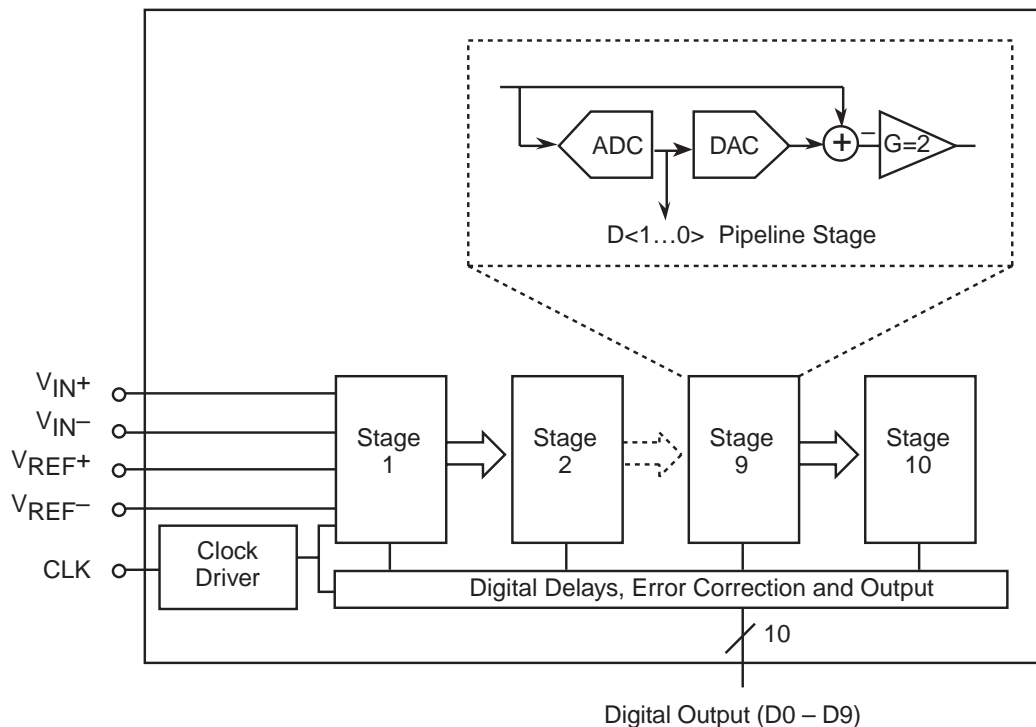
ADC
DAC
+
–
G=2
D<1…0> Pipeline Stage

$V_{IN}+$
$V_{IN}-$
$V_{REF}+$
$V_{REF}-$
CLK

Stage 1
Stage 2
Stage 9
Stage 10

Clock Driver

Digital Delays, Error Correction and Output

10

Digital Output (D0 – D9)